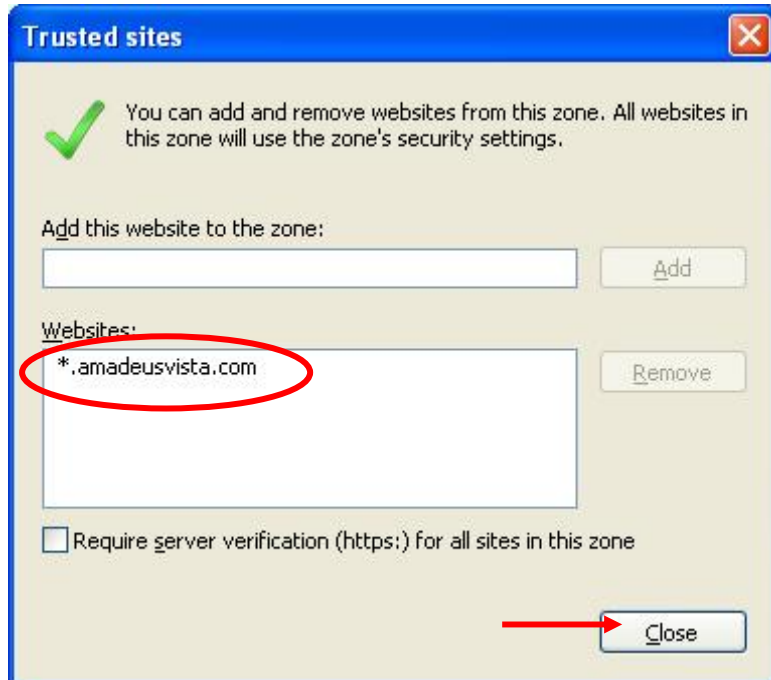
Trusted sites

You can add and remove websites from this zone. All websites in this zone will use the zone's security settings.

Add this website to the zone:

Add

Websites:

*.amadeusvista.com

Remove

Require server verification (https:) for all sites in this zone

Close